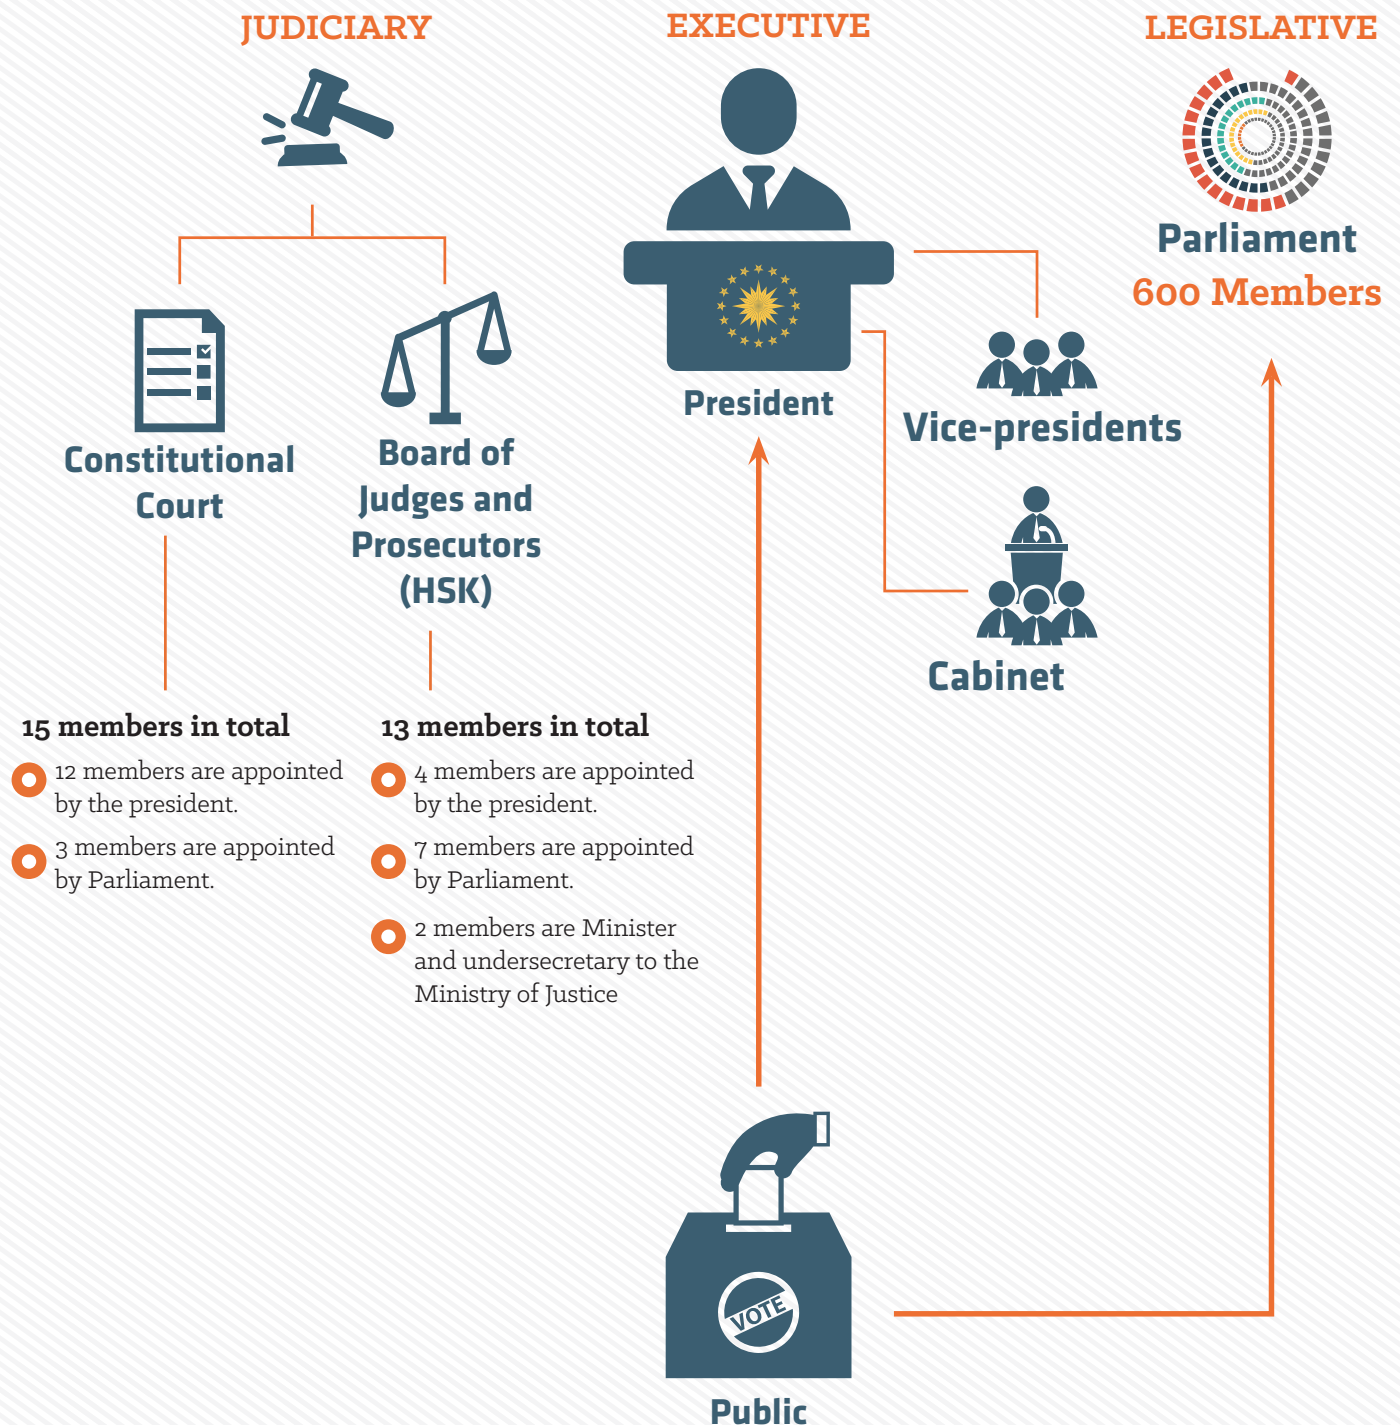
JUDICIARY

EXECUTIVE

LEGISLATIVE

Parliament
600 Members

President

Vice-presidents

Cabinet

Constitutional Court

Board of Judges and Prosecutors (HSK)

15 members in total
12 members are appointed by the president.
3 members are appointed by Parliament.

13 members in total
4 members are appointed by the president.
7 members are appointed by Parliament.
2 members are Minister and undersecretary to the Ministry of Justice

VOTE

Public